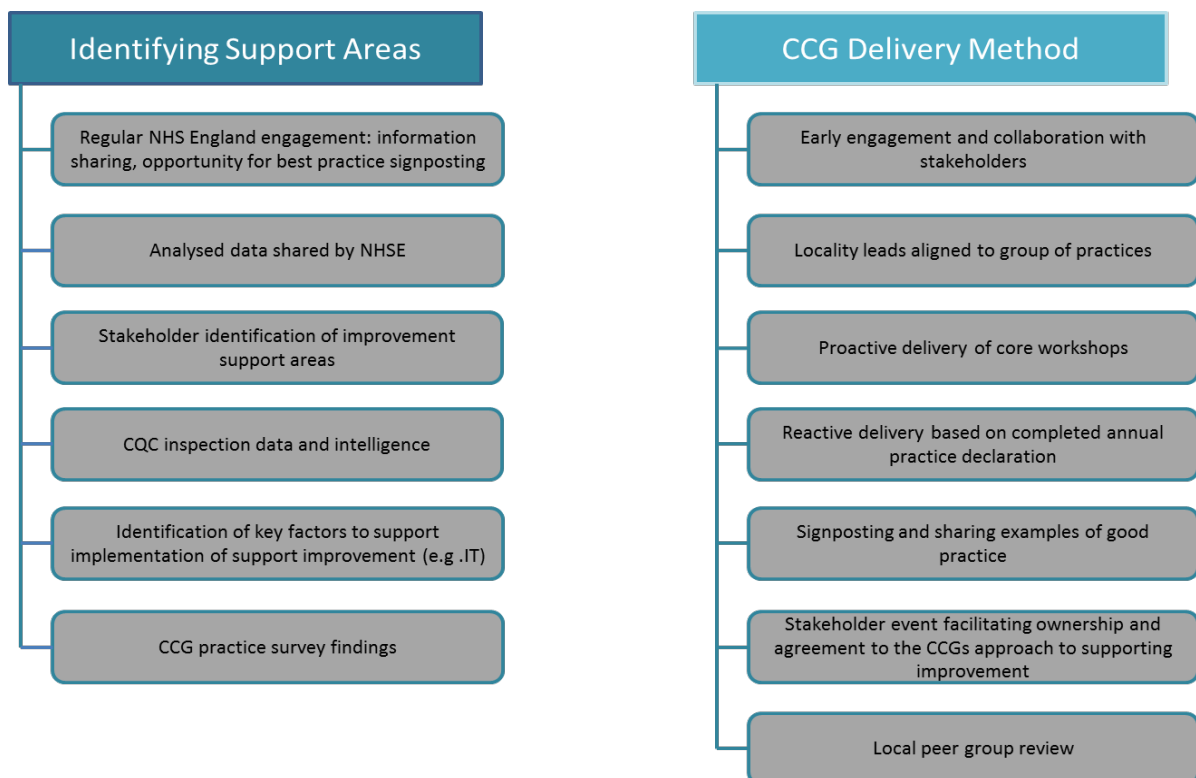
Identifying Support Areas

Regular NHS England engagement: information sharing, opportunity for best practice signposting

Analysed data shared by NHSE

Stakeholder identification of improvement support areas

CQC inspection data and intelligence

Identification of key factors to support implementation of support improvement (e.g .IT)

CCG practice survey findings

CCG Delivery Method

Early engagement and collaboration with stakeholders

Locality leads aligned to group of practices

Proactive delivery of core workshops

Reactive delivery based on completed annual practice declaration

Signposting and sharing examples of good practice

Stakeholder event facilitating ownership and agreement to the CCGs approach to supporting improvement

Local peer group review